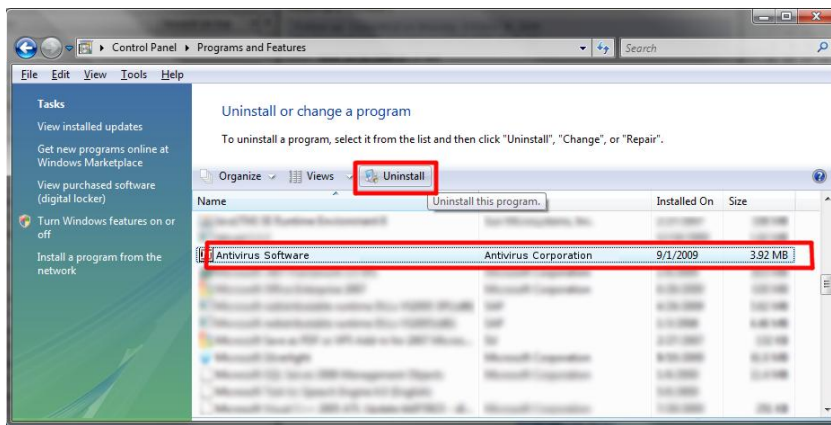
Control Panel ▸ Programs and Features

Search

File Edit View Tools Help

Tasks

View installed updates

Get new programs online at Windows Marketplace

View purchased software (digital locker)

Turn Windows features on or off

Install a program from the network

Uninstall or change a program

To uninstall a program, select it from the list and then click "Uninstall", "Change", or "Repair".

Organize Views Uninstall

Uninstall this program.

| Name | | Installed On | Size |
|---|---|---|---|
| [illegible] | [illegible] | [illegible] | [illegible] |
| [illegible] | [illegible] | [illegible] | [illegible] |
| Antivirus Software | Antivirus Corporation | 9/1/2009 | 3.92 MB |
| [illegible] | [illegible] | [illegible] | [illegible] |
| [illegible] | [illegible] | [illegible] | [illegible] |
| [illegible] | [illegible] | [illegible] | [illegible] |
| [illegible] | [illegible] | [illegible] | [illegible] |
| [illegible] | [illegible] | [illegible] | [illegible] |
| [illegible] | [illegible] | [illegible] | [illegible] |
| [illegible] | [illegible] | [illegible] | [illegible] |
| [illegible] | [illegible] | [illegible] | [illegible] |
| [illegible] | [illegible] | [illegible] | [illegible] |